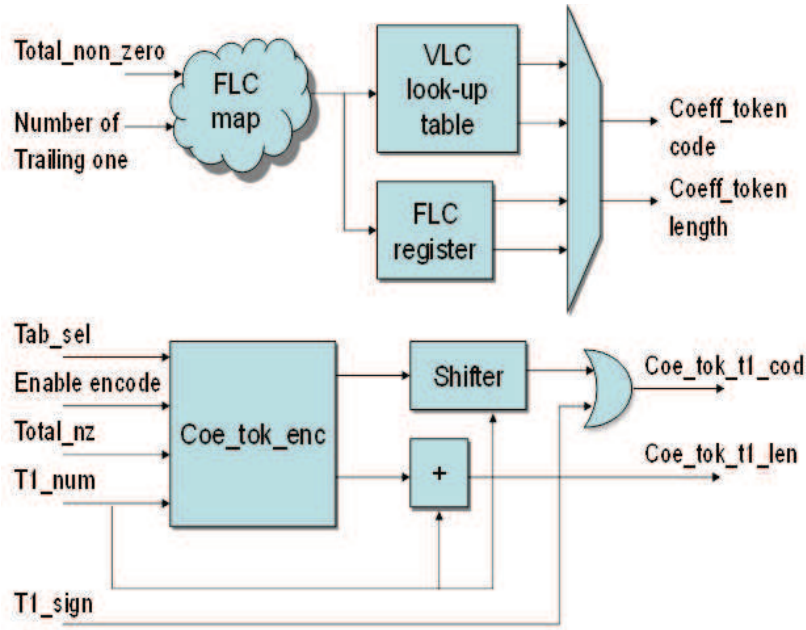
Total_non_zero

Number of Trailing one

FLC map

VLC look-up table

FLC register

Coeff_token code

Coeff_token length

Tab_sel

Enable encode

Total_nz

T1_num

Coe_tok_enc

Shifter

+

Coe_tok_t1_cod

Coe_tok_t1_len

T1_sign